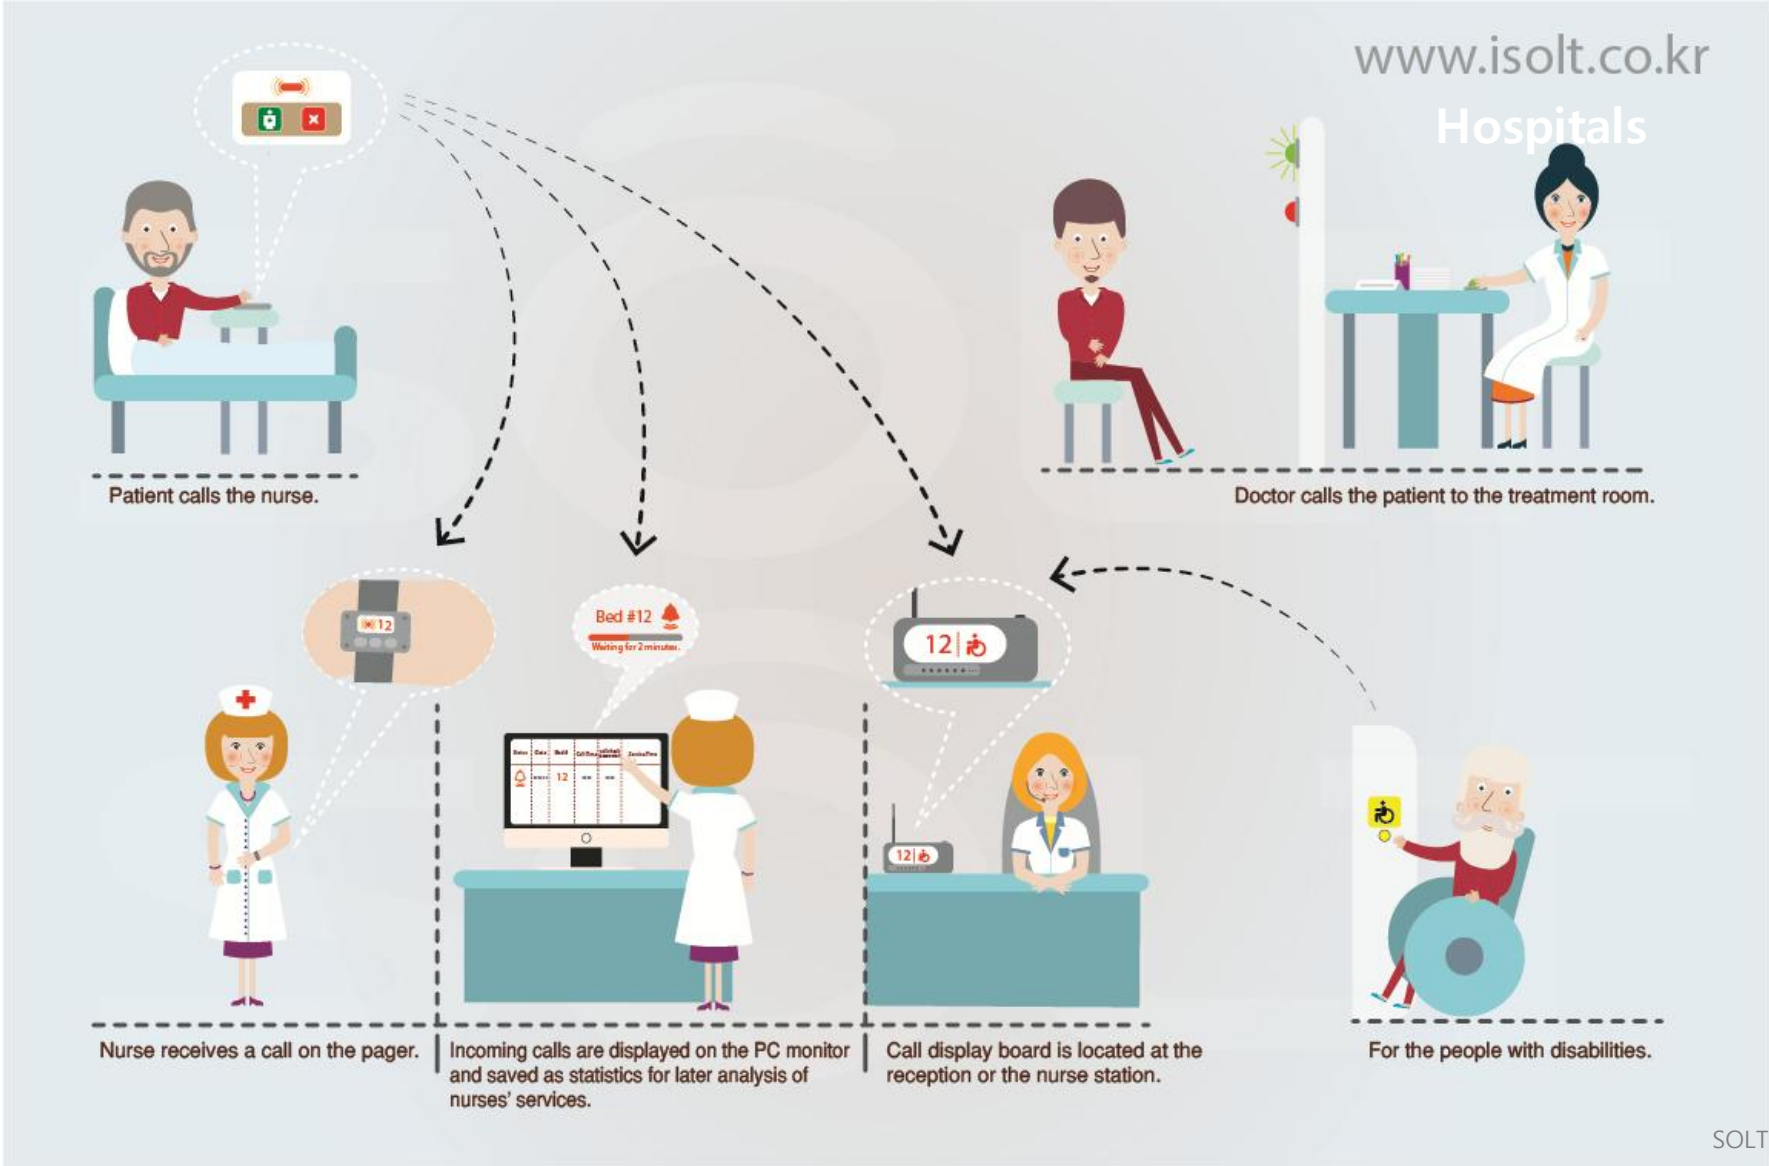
www.isolt.co.kr

Hospitals

Patient calls the nurse.

Doctor calls the patient to the treatment room.

12

Bed #12

Waiting for 2 minutes.

12

12

12

Nurse receives a call on the pager.

Incoming calls are displayed on the PC monitor and saved as statistics for later analysis of nurses' services.

Call display board is located at the reception or the nurse station.

For the people with disabilities.

SOLT